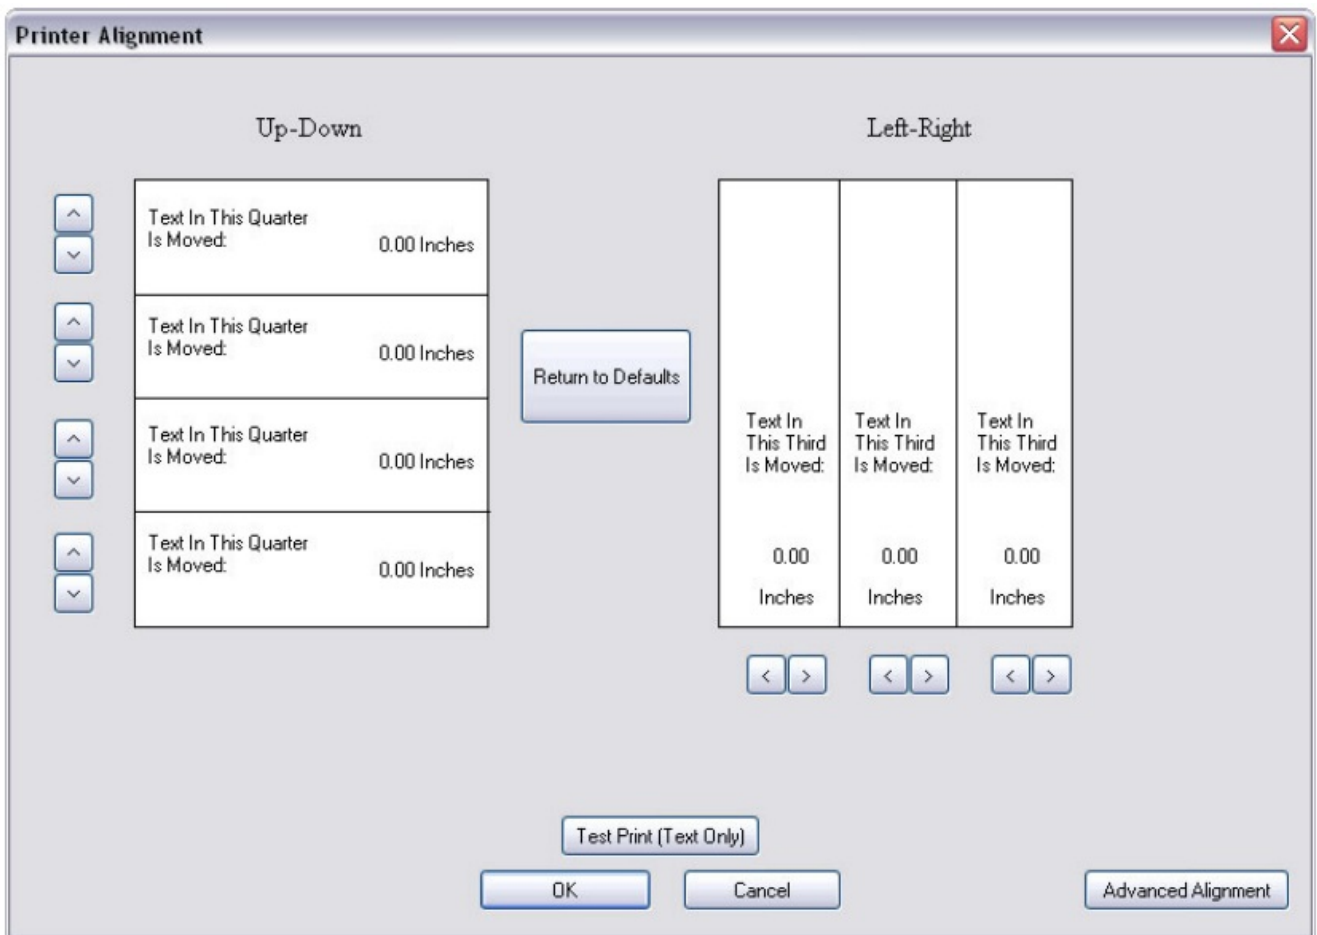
Printer Alignment

Up-Down

Text In This Quarter Is Moved: 0.00 Inches

Text In This Quarter Is Moved: 0.00 Inches

Text In This Quarter Is Moved: 0.00 Inches

Text In This Quarter Is Moved: 0.00 Inches

Return to Defaults

Left-Right

Text In This Third Is Moved: 0.00 Inches

Text In This Third Is Moved: 0.00 Inches

Text In This Third Is Moved: 0.00 Inches

Test Print (Text Only)

OK

Cancel

Advanced Alignment